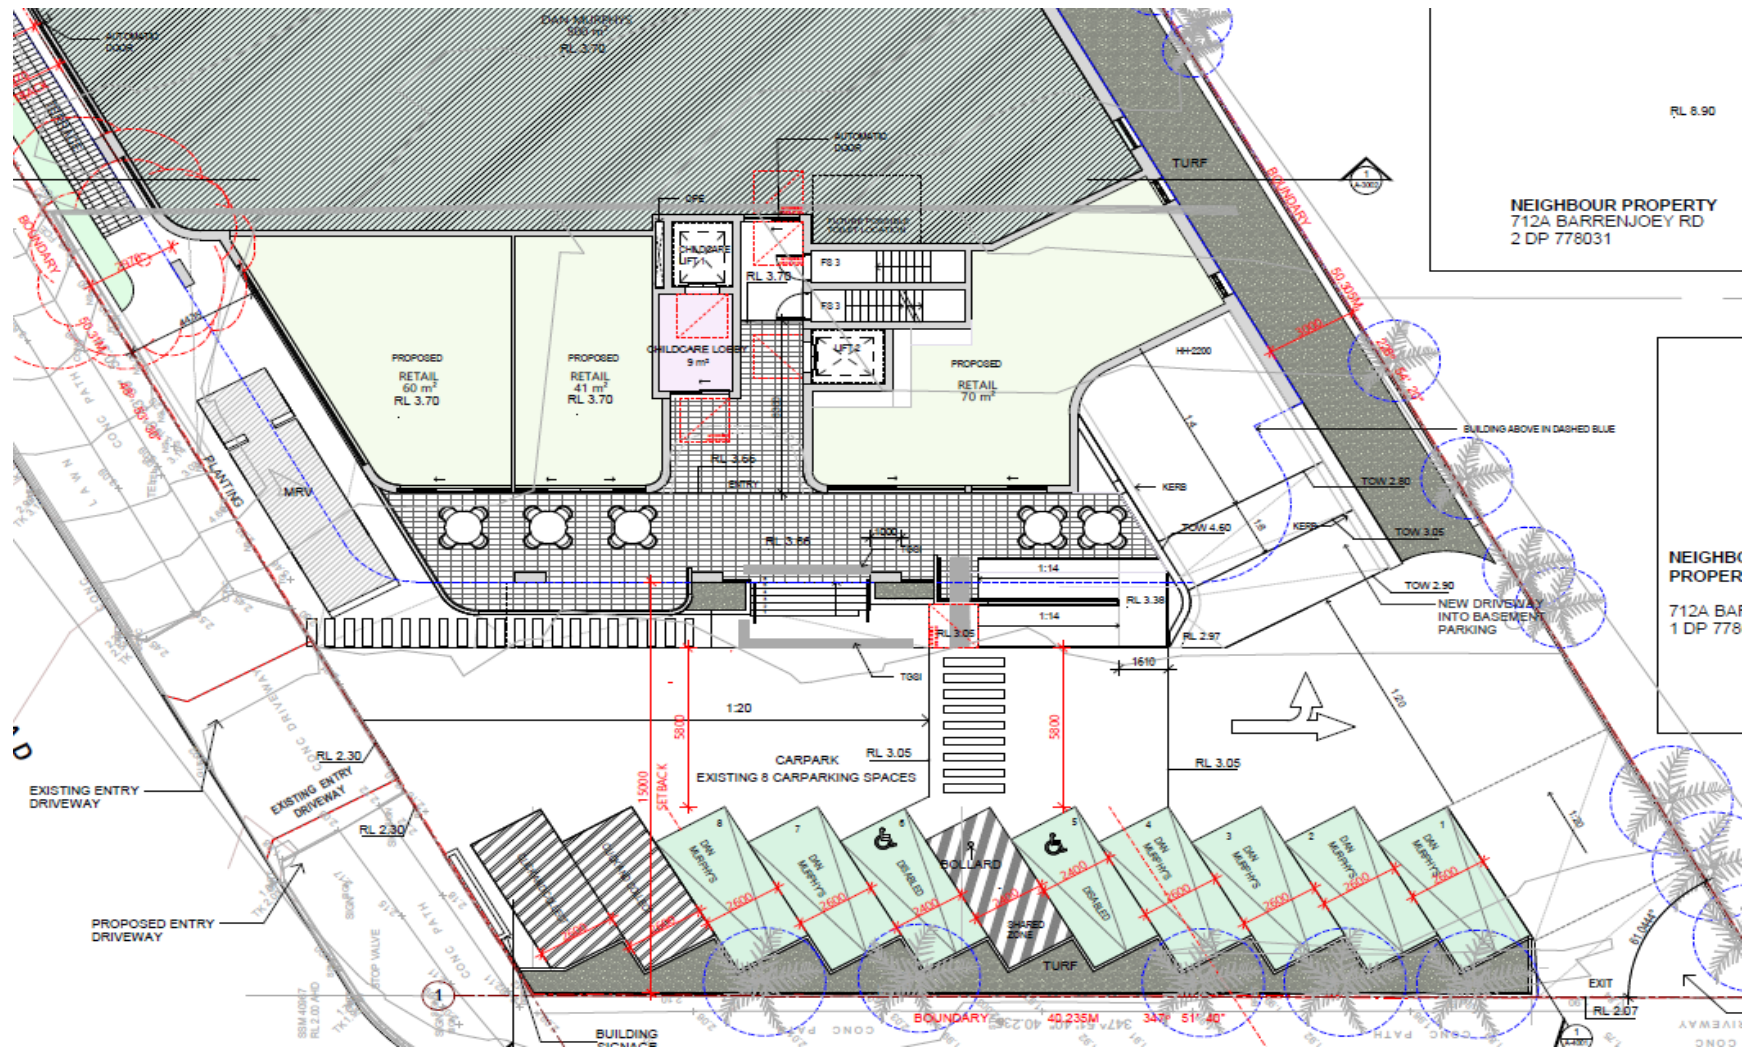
DAN MURPHYS
500 m²
RL 3.70

AUTOMATIC DOOR

AUTOMATIC DOOR

TURF

BOUNDARY

NEIGHBOUR PROPERTY
712A BARRENJOEY RD
2 DP 778031

RL 8.90

CHILDCARE LIFT 1

RL 3.70

FS 3

FS 3

LIFT 2

CHILDCARE LOBBY
9 m²

PROPOSED
RETAIL
60 m²
RL 3.70

PROPOSED
RETAIL
41 m²
RL 3.70

PROPOSED
RETAIL
70 m²

HH-2200

BUILDING ABOVE IN DASHED BLUE

RL 3.66

ENTRY

KERB

TOW 2.80

TOW 4.60

KERB

TOW 3.05

RL 3.66

TGSI

1:14

1:14

TOW 2.90

NEW DRIVEWAY INTO BASEMENT PARKING

RL 3.38

RL 3.05

RL 2.97

1610

NEIGHBO
PROPER
712A BAF
1 DP 778

BOUNDARY

PLANTING

MRV

TGSI

1:20

5800

5800

15000 SETBACK

CARPARK
EXISTING 8 CARPARKING SPACES

RL 3.05

RL 3.05

RL 2.30

EXISTING ENTRY DRIVEWAY

EXISTING ENTRY DRIVEWAY

RL 2.30

PROPOSED ENTRY DRIVEWAY

DAN MURPHYS

DISABLED

BOLLARD

SHARED ZONE

DISABLED

2600

2400

TURF

EXIT

RL 2.07

BOUNDARY 40.235M 347° 51' 40"

BUILDING SIGNAGE

CONC PATH

STOP VALVE

1:20